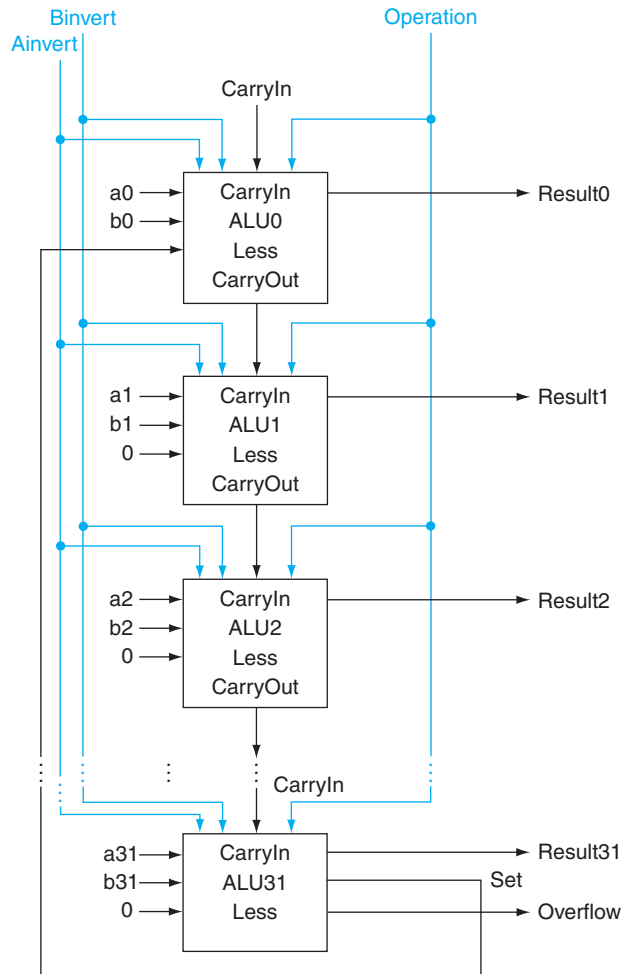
Binvert
Ainvert
Operation
CarryIn
a0
b0
CarryIn
ALU0
Less
CarryOut
Result0
a1
b1
0
CarryIn
ALU1
Less
CarryOut
Result1
a2
b2
0
CarryIn
ALU2
Less
CarryOut
Result2
CarryIn
a31
b31
0
CarryIn
ALU31
Less
Result31
Set
Overflow